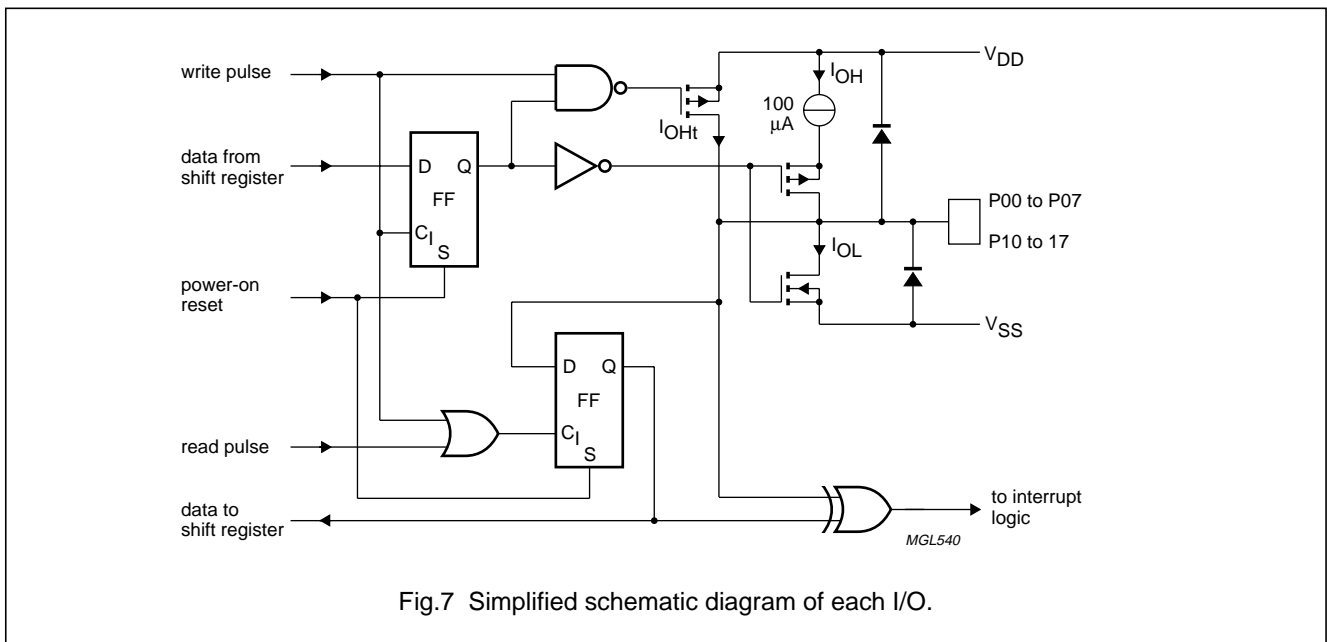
write pulse

data from shift register

power-on reset

read pulse

data to shift register

D Q
FF
$C_I$
S

D Q
FF
$C_I$
S

$I_{OHt}$

$I_{OH}$

100 μA

$V_{DD}$

P00 to P07

P10 to 17

$I_{OL}$

$V_{SS}$

to interrupt logic

MGL540

Fig.7 Simplified schematic diagram of each I/O.